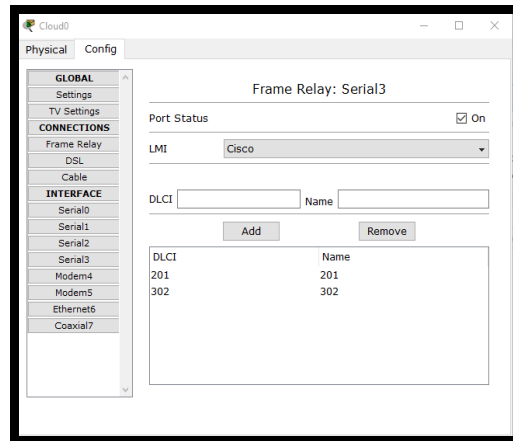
Cloud0

Physical Config

GLOBAL
Settings
TV Settings
CONNECTIONS
Frame Relay
DSL
Cable
INTERFACE
Serial0
Serial1
Serial2
Serial3
Modem4
Modem5
Ethernet6
Coaxial7

Frame Relay: Serial3

Port Status ☑ On

LMI Cisco

DLCI Name

Add Remove

| DLCI | Name |
|---|---|
| 201 | 201 |
| 302 | 302 |